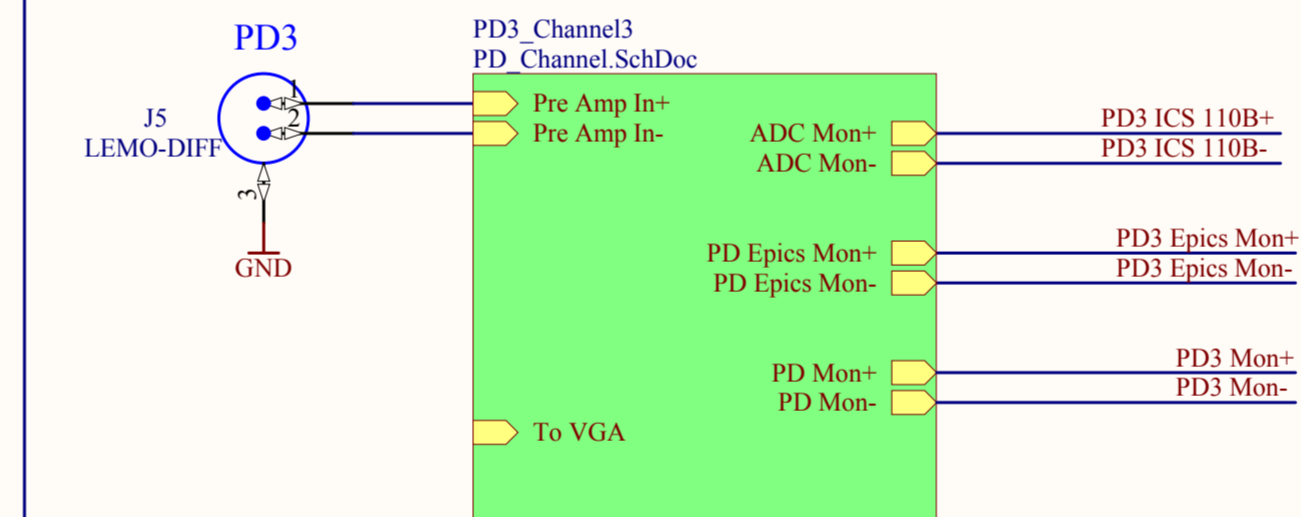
PD3

J5
LEMO-DIFF

1
2
3

GND

PD3_Channel3
PD_Channel.SchDoc

Pre Amp In+
Pre Amp In-

ADC Mon+
ADC Mon-

PD Epics Mon+
PD Epics Mon-

PD Mon+
PD Mon-

To VGA

PD3 ICS 110B+
PD3 ICS 110B-

PD3 Epics Mon+
PD3 Epics Mon-

PD3 Mon+
PD3 Mon-